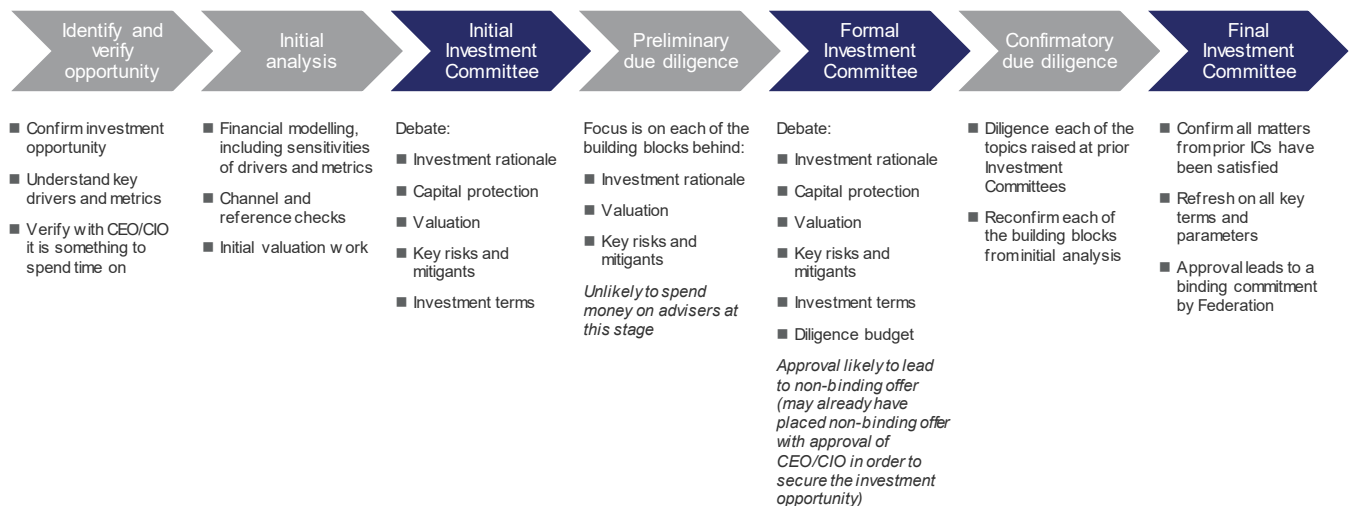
Identify and verify opportunity

Initial analysis

Initial Investment Committee

Preliminary due diligence

Formal Investment Committee

Confirmatory due diligence

Final Investment Committee

■ Confirm investment opportunity

■ Understand key drivers and metrics

■ Verify with CEO/CIO it is something to spend time on

■ Financial modelling, including sensitivities of drivers and metrics

■ Channel and reference checks

■ Initial valuation w ork

Debate:

■ Investment rationale

■ Capital protection

■ Valuation

■ Key risks and mitigants

■ Investment terms

Focus is on each of the building blocks behind:

■ Investment rationale

■ Valuation

■ Key risks and mitigants

*Unlikely to spend money on advisers at this stage*

Debate:

■ Investment rationale

■ Capital protection

■ Valuation

■ Key risks and mitigants

■ Investment terms

■ Diligence budget

*Approval likely to lead to non-binding offer (may already have placed non-binding offer with approval of CEO/CIO in order to secure the investment opportunity)*

■ Diligence each of the topics raised at prior Investment Committees

■ Reconfirm each of the building blocks from initial analysis

■ Confirm all matters from prior ICs have been satisfied

■ Refresh on all key terms and parameters

■ Approval leads to a binding commitment by Federation